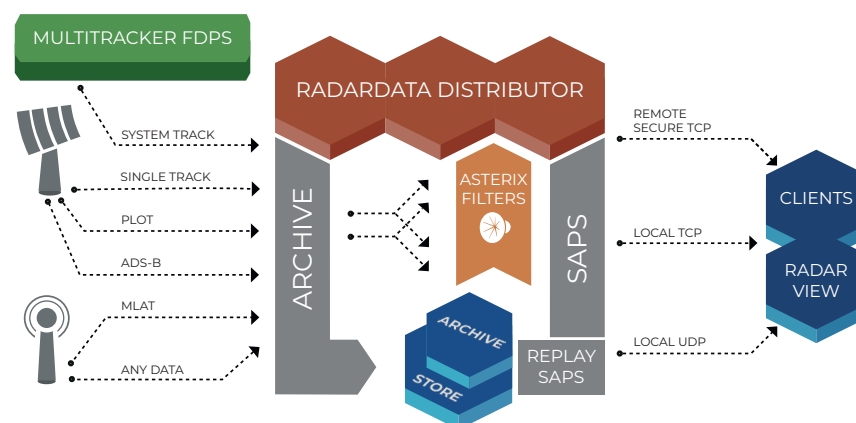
MULTITRACKER FDPS

RADARDATA DISTRIBUTOR

SYSTEM TRACK

SINGLE TRACK

PLOT

ADS-B

MLAT

ANY DATA

ARCHIVE

ASTERIX FILTERS

SAPS

ARCHIVE

STORE

REPLAY SAPS

REMOTE SECURE TCP

LOCAL TCP

LOCAL UDP

CLIENTS

RADAR VIEW